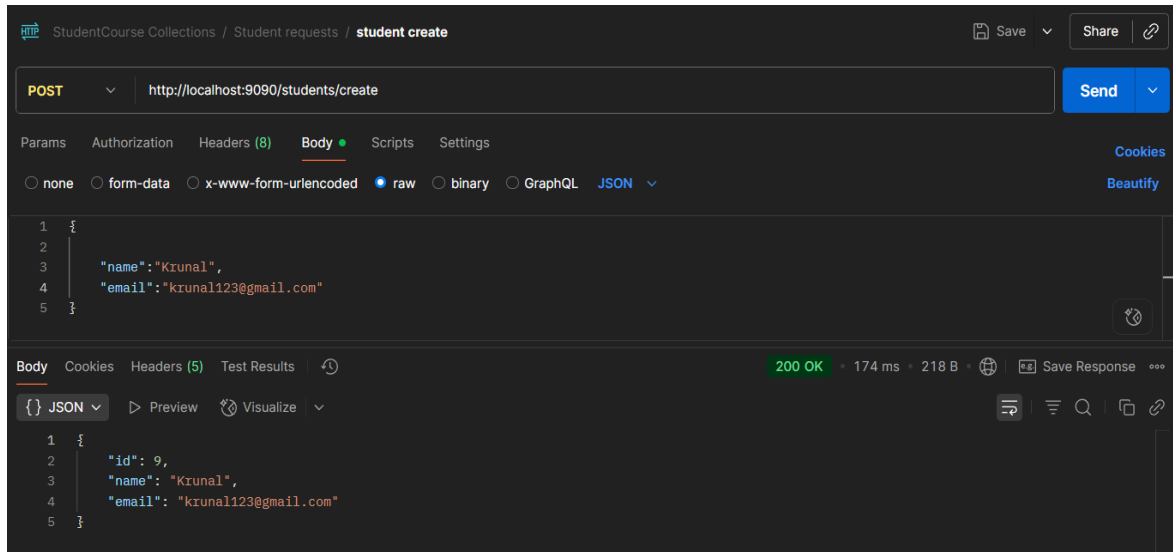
HTTP StudentCourse Collections / Student requests / student create

Save Share

POST http://localhost:9090/students/create

Send

Params Authorization Headers (8) Body Scripts Settings

Cookies

none form-data x-www-form-urlencoded raw binary GraphQL JSON

Beautify

1 {
2
3 "name":"Krunal",
4 "email":"krunal123@gmail.com"
5 }

Body Cookies Headers (5) Test Results

200 OK 174 ms 218 B Save Response

{} JSON Preview Visualize

1 {
2 "id": 9,
3 "name": "Krunal",
4 "email": "krunal123@gmail.com"
5 }